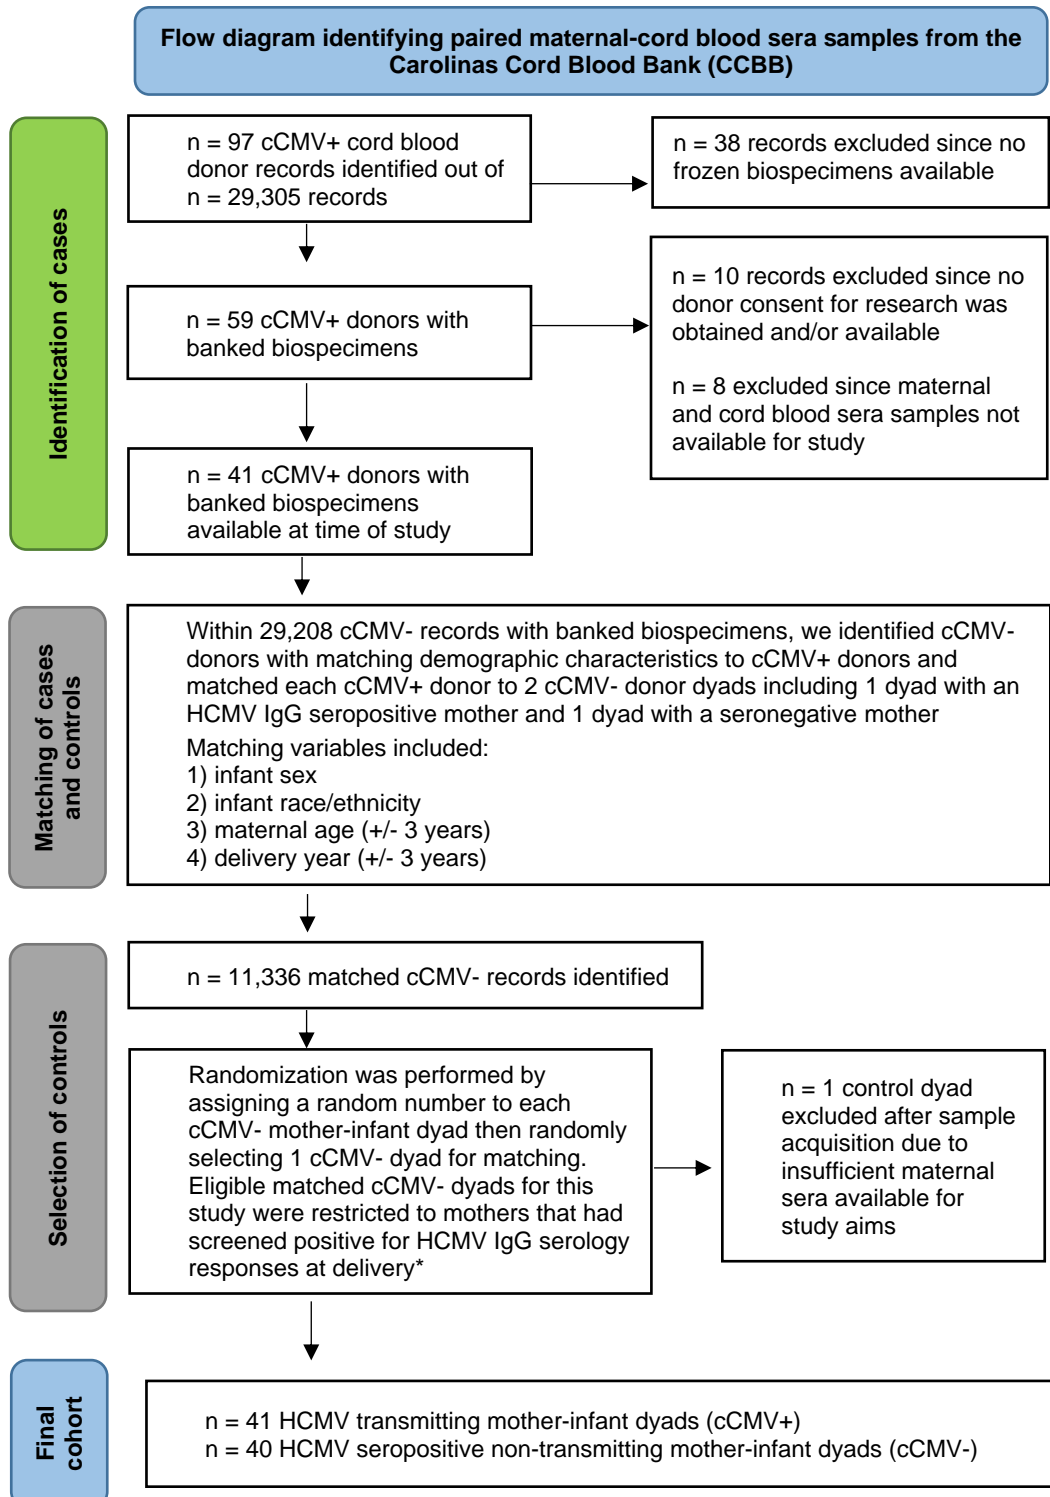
Flow diagram identifying paired maternal-cord blood sera samples from the Carolinas Cord Blood Bank (CCBB)

Identification of cases

n = 97 cCMV+ cord blood donor records identified out of n = 29,305 records

n = 38 records excluded since no frozen biospecimens available

n = 59 cCMV+ donors with banked biospecimens

n = 10 records excluded since no donor consent for research was obtained and/or available

n = 8 excluded since maternal and cord blood sera samples not available for study

n = 41 cCMV+ donors with banked biospecimens available at time of study

Matching of cases and controls

Within 29,208 cCMV- records with banked biospecimens, we identified cCMV- donors with matching demographic characteristics to cCMV+ donors and matched each cCMV+ donor to 2 cCMV- donor dyads including 1 dyad with an HCMV IgG seropositive mother and 1 dyad with a seronegative mother

Matching variables included:
1) infant sex
2) infant race/ethnicity
3) maternal age (+/- 3 years)
4) delivery year (+/- 3 years)

Selection of controls

n = 11,336 matched cCMV- records identified

Randomization was performed by assigning a random number to each cCMV- mother-infant dyad then randomly selecting 1 cCMV- dyad for matching. Eligible matched cCMV- dyads for this study were restricted to mothers that had screened positive for HCMV IgG serology responses at delivery*

n = 1 control dyad excluded after sample acquisition due to insufficient maternal sera available for study aims

Final cohort

n = 41 HCMV transmitting mother-infant dyads (cCMV+)
n = 40 HCMV seropositive non-transmitting mother-infant dyads (cCMV-)